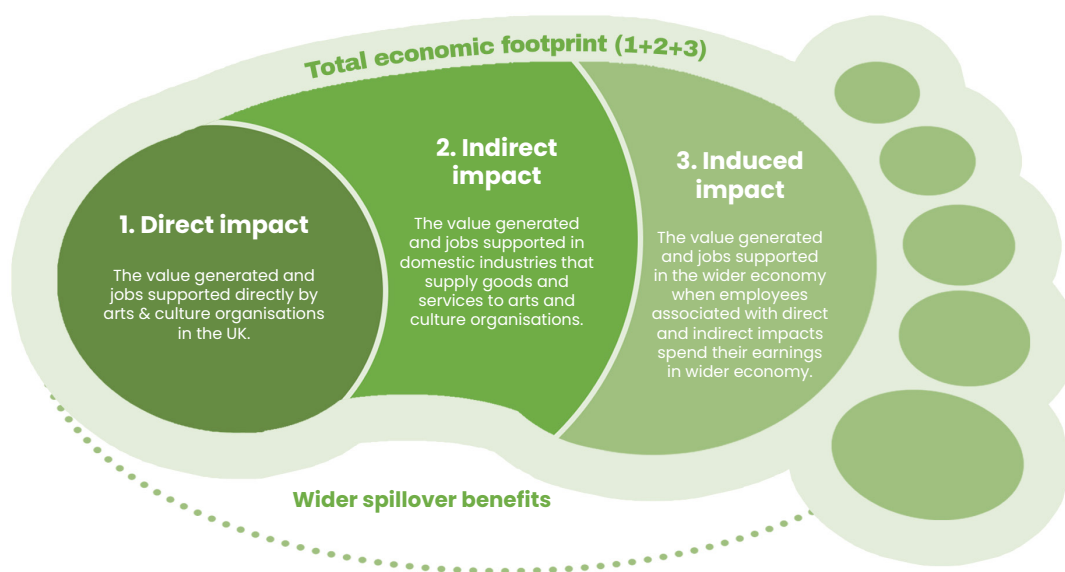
Total economic footprint (1+2+3)

1. Direct impact

The value generated and jobs supported directly by arts & culture organisations in the UK.

2. Indirect impact

The value generated and jobs supported in domestic industries that supply goods and services to arts and culture organisations.

3. Induced impact

The value generated and jobs supported in the wider economy when employees associated with direct and indirect impacts spend their earnings in wider economy.

Wider spillover benefits